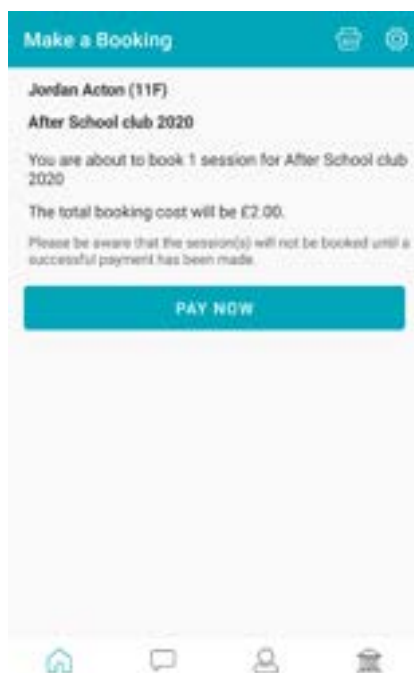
Make a Booking

Jordan Acton (11F)

After School club 2020

You are about to book 1 session for After School club 2020

The total booking cost will be £2.00.

Please be aware that the session(s) will not be booked until a successful payment has been made.

PAY NOW